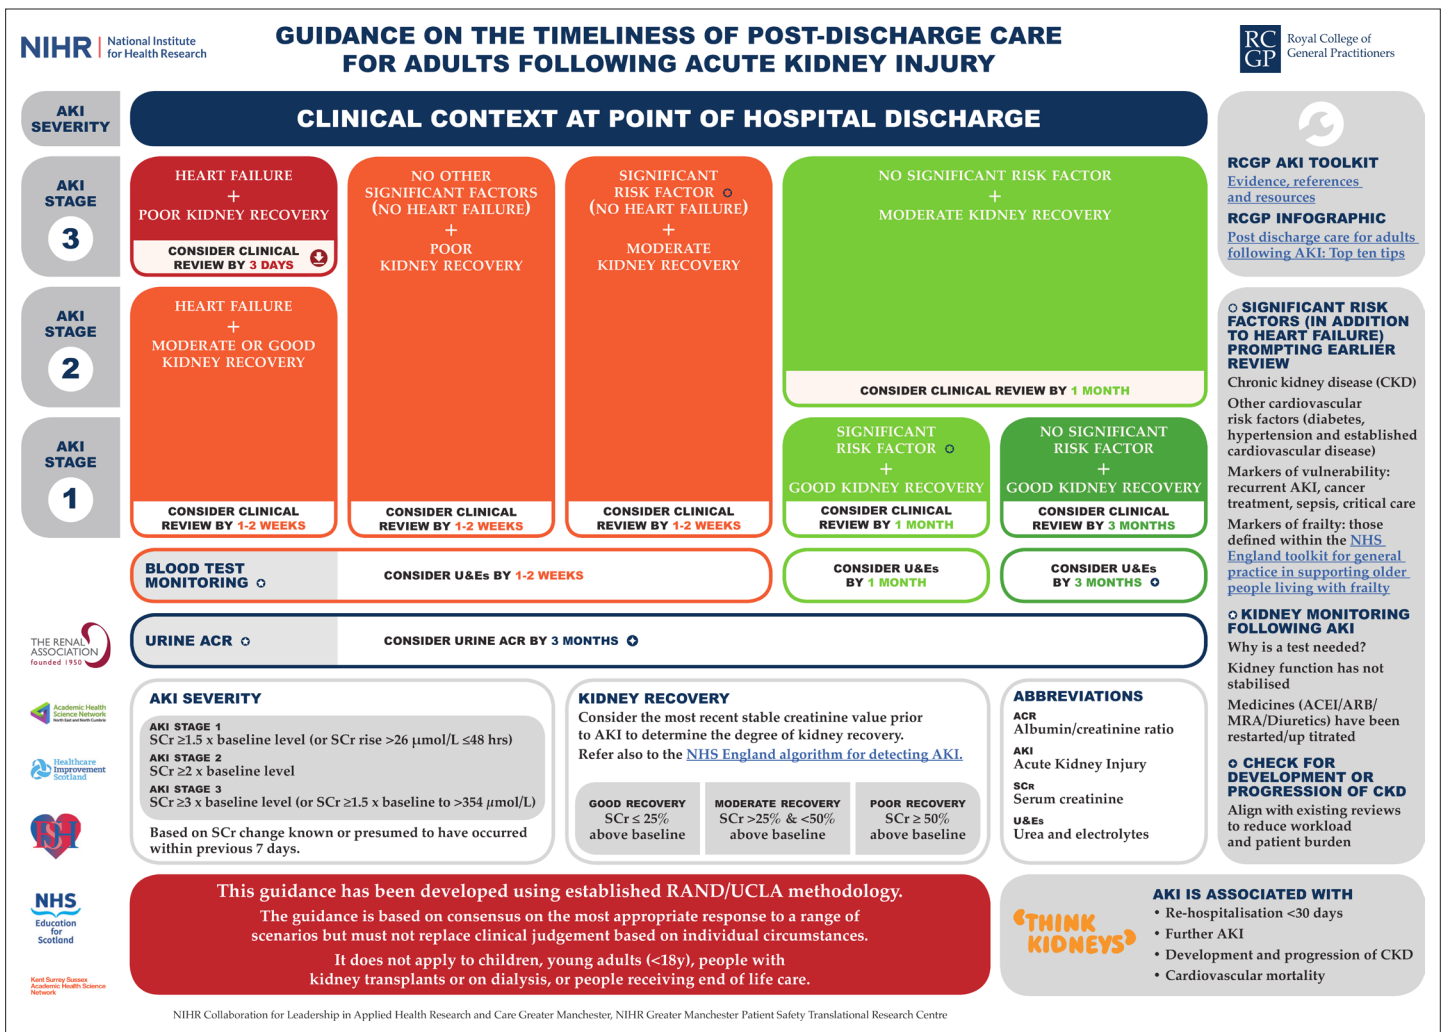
NIHR | National Institute for Health Research

GUIDANCE ON THE TIMELINESS OF POST-DISCHARGE CARE FOR ADULTS FOLLOWING ACUTE KIDNEY INJURY

RC GP Royal College of General Practitioners

AKI SEVERITY

CLINICAL CONTEXT AT POINT OF HOSPITAL DISCHARGE

AKI STAGE 3

HEART FAILURE + POOR KIDNEY RECOVERY

CONSIDER CLINICAL REVIEW BY 3 DAYS

NO OTHER SIGNIFICANT FACTORS (NO HEART FAILURE) + POOR KIDNEY RECOVERY

CONSIDER CLINICAL REVIEW BY 1-2 WEEKS

SIGNIFICANT RISK FACTOR (NO HEART FAILURE) + MODERATE KIDNEY RECOVERY

CONSIDER CLINICAL REVIEW BY 1-2 WEEKS

NO SIGNIFICANT RISK FACTOR + MODERATE KIDNEY RECOVERY

CONSIDER CLINICAL REVIEW BY 1 MONTH

AKI STAGE 2

HEART FAILURE + MODERATE OR GOOD KIDNEY RECOVERY

CONSIDER CLINICAL REVIEW BY 1-2 WEEKS

AKI STAGE 1

SIGNIFICANT RISK FACTOR + GOOD KIDNEY RECOVERY

CONSIDER CLINICAL REVIEW BY 1 MONTH

NO SIGNIFICANT RISK FACTOR + GOOD KIDNEY RECOVERY

CONSIDER CLINICAL REVIEW BY 3 MONTHS

BLOOD TEST MONITORING

CONSIDER U&Es BY 1-2 WEEKS

CONSIDER U&Es BY 1 MONTH

CONSIDER U&Es BY 3 MONTHS

URINE ACR

CONSIDER URINE ACR BY 3 MONTHS

RCGP AKI TOOLKIT
Evidence, references and resources

RCGP INFOGRAPHIC
Post discharge care for adults following AKI: Top ten tips

SIGNIFICANT RISK FACTORS (IN ADDITION TO HEART FAILURE) PROMPTING EARLIER REVIEW
Chronic kidney disease (CKD)
Other cardiovascular risk factors (diabetes, hypertension and established cardiovascular disease)
Markers of vulnerability: recurrent AKI, cancer treatment, sepsis, critical care
Markers of frailty: those defined within the NHS England toolkit for general practice in supporting older people living with frailty

KIDNEY MONITORING FOLLOWING AKI
Why is a test needed?
Kidney function has not stabilised
Medicines (ACEI/ARB/MRA/Diuretics) have been restarted/up titrated

CHECK FOR DEVELOPMENT OR PROGRESSION OF CKD
Align with existing reviews to reduce workload and patient burden

THE RENAL ASSOCIATION founded 1950

Academic Health Science Network

Healthcare Improvement Scotland

AKI SEVERITY
AKI STAGE 1
SCr ≥1.5 x baseline level (or SCr rise >26 μmol/L ≤48 hrs)
AKI STAGE 2
SCr ≥2 x baseline level
AKI STAGE 3
SCr ≥3 x baseline level (or SCr ≥1.5 x baseline to >354 μmol/L)
Based on SCr change known or presumed to have occurred within previous 7 days.

KIDNEY RECOVERY
Consider the most recent stable creatinine value prior to AKI to determine the degree of kidney recovery.
Refer also to the NHS England algorithm for detecting AKI.

| GOOD RECOVERY | MODERATE RECOVERY | POOR RECOVERY |
|---|---|---|
| SCr ≤ 25% above baseline | SCr >25% & <50% above baseline | SCr ≥ 50% above baseline |

ABBREVIATIONS
ACR
Albumin/creatinine ratio
AKI
Acute Kidney Injury
SCr
Serum creatinine
U&Es
Urea and electrolytes

NHS Education for Scotland

Kent Surrey Sussex Academic Health Science Network

This guidance has been developed using established RAND/UCLA methodology.
The guidance is based on consensus on the most appropriate response to a range of scenarios but must not replace clinical judgement based on individual circumstances.
It does not apply to children, young adults (<18y), people with kidney transplants or on dialysis, or people receiving end of life care.

THINK KIDNEYS

AKI IS ASSOCIATED WITH
• Re-hospitalisation <30 days
• Further AKI
• Development and progression of CKD
• Cardiovascular mortality

NIHR Collaboration for Leadership in Applied Health Research and Care Greater Manchester, NIHR Greater Manchester Patient Safety Translational Research Centre